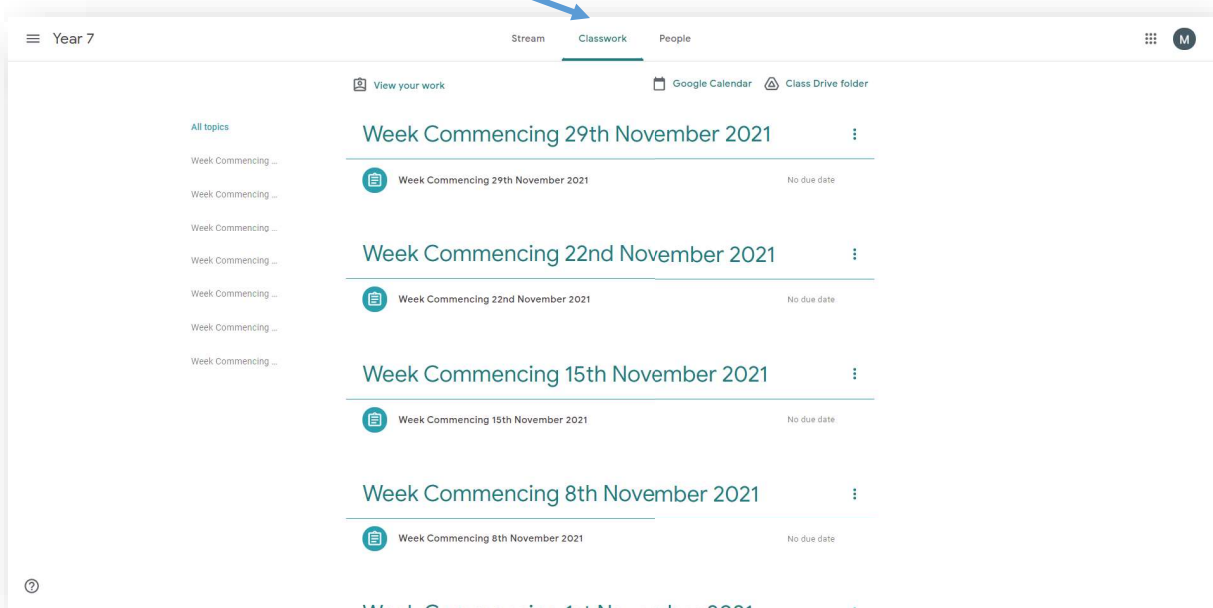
Year 7

Stream Classwork People

M

View your work

Google Calendar Class Drive folder

All topics

Week Commencing ...

Week Commencing ...

Week Commencing ...

Week Commencing ...

Week Commencing ...

Week Commencing ...

Week Commencing ...

Week Commencing 29th November 2021

Week Commencing 29th November 2021

No due date

Week Commencing 22nd November 2021

Week Commencing 22nd November 2021

No due date

Week Commencing 15th November 2021

Week Commencing 15th November 2021

No due date

Week Commencing 8th November 2021

Week Commencing 8th November 2021

No due date

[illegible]